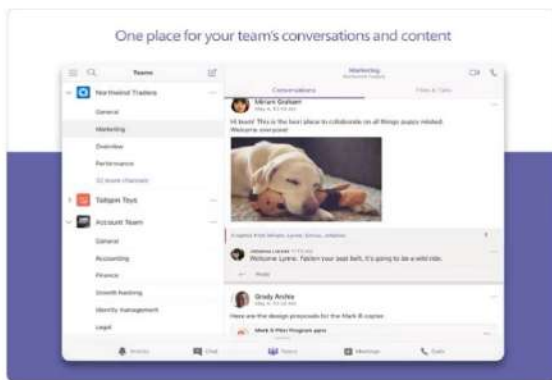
One place for your team's conversations and content

Teams

Northwind Traders

General

Marketing

Overview

Performance

12 more channels

Tailspin Toys

Account Team

General

Accounting

Finance

Growth hacking

Identity management

Legal

Marketing

Conversations

Files & Tabs

Miriam Graham

Hi team! This is the best place to collaborate on all things puppy related. Welcome everyone!

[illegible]

Welcome Lynne. Fasten your seat belt, it's going to be a wild ride.

Reply

Grady Archie

Here are the design proposals for the Mark 8 copter.

Mark 8 Pilot Program.pptx

Activity

Chat

Teams

Meetings

Calls